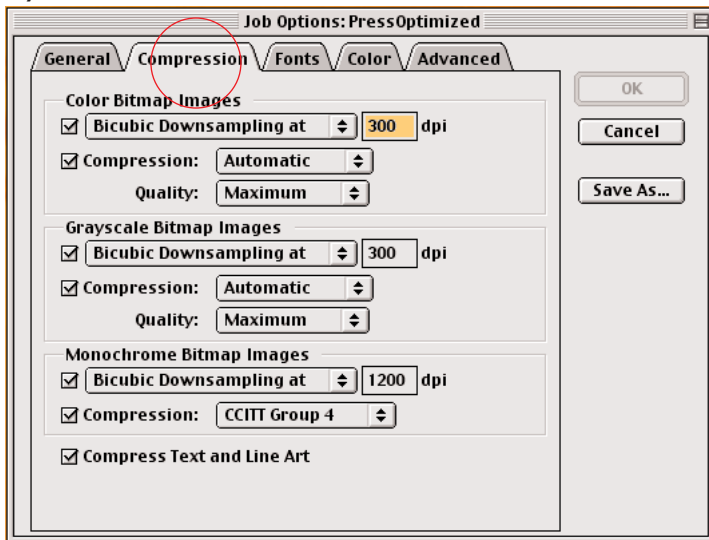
Job Options: PressOptimized

General Compression Fonts Color Advanced

Color Bitmap Images
☑ Bicubic Downsampling at 300 dpi
☑ Compression: Automatic
Quality: Maximum

Grayscale Bitmap Images
☑ Bicubic Downsampling at 300 dpi
☑ Compression: Automatic
Quality: Maximum

Monochrome Bitmap Images
☑ Bicubic Downsampling at 1200 dpi
☑ Compression: CCITT Group 4

☑ Compress Text and Line Art

OK
Cancel
Save As...